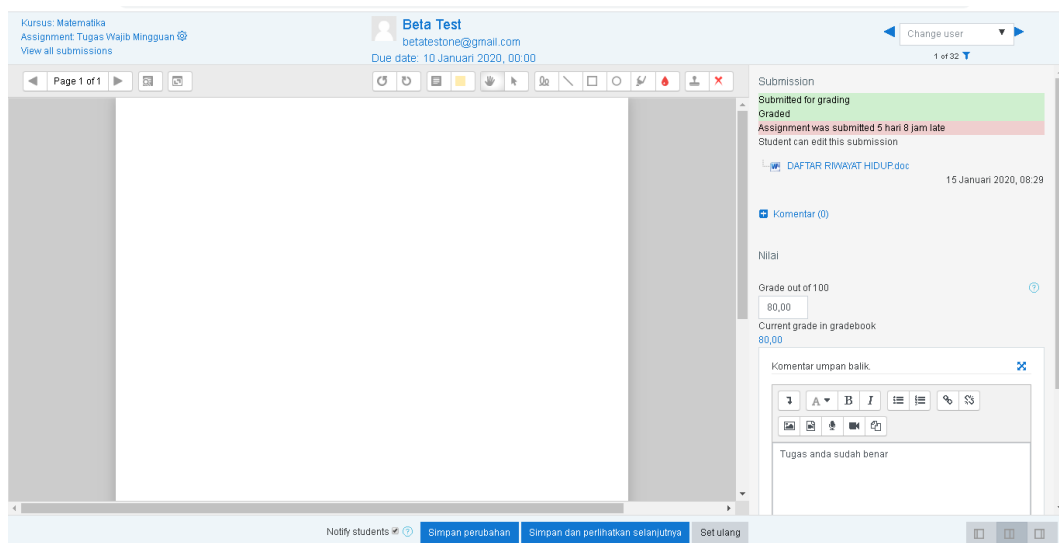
Kursus: Matematika
Assignment: Tugas Wajib Mingguan
View all submissions

Beta Test
betatestone@gmail.com
Due date: 10 Januari 2020, 00:00

Change user
1 of 32

Page 1 of 1

Submission
Submitted for grading
Graded
Assignment was submitted 5 hari 8 jam late
Student can edit this submission

DAFTAR RIWAYAT HIDUP.doc
15 Januari 2020, 08:29

Komentar (0)

Nilai

Grade out of 100
80,00
Current grade in gradebook
80,00

Komentar umpan balik.

Tugas anda sudah benar

Notify students
Simpan perubahan
Simpan dan perlihatkan selanjutnya
Set ulang